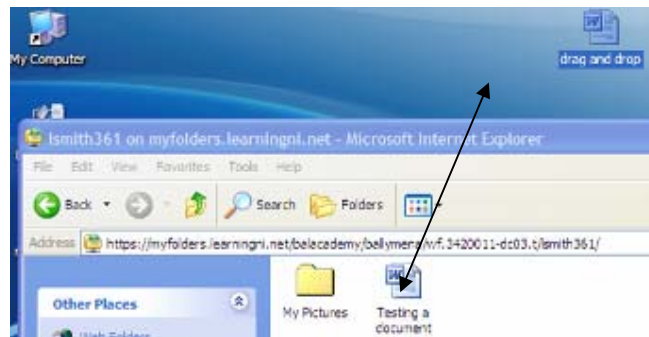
My Computer

drag and drop

lsmith361 on myfolders.learningni.net - Microsoft Internet Explorer

File Edit View Favorites Tools Help

Back Search Folders

Address https://myfolders.learningni.net/balacademy/ballymena/vf.3420011-dc03.t/lsmith361/

Other Places

Web Folders

My Pictures

Testing a document